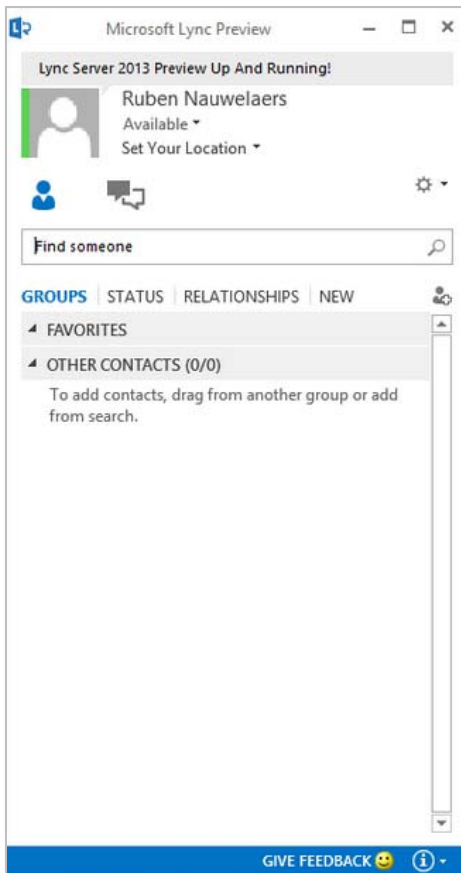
Microsoft Lync Preview

Lync Server 2013 Preview Up And Running!

Ruben Nauwelaers
Available
Set Your Location

Find someone

GROUPS | STATUS | RELATIONSHIPS | NEW

FAVORITES

OTHER CONTACTS (0/0)

To add contacts, drag from another group or add from search.

GIVE FEEDBACK